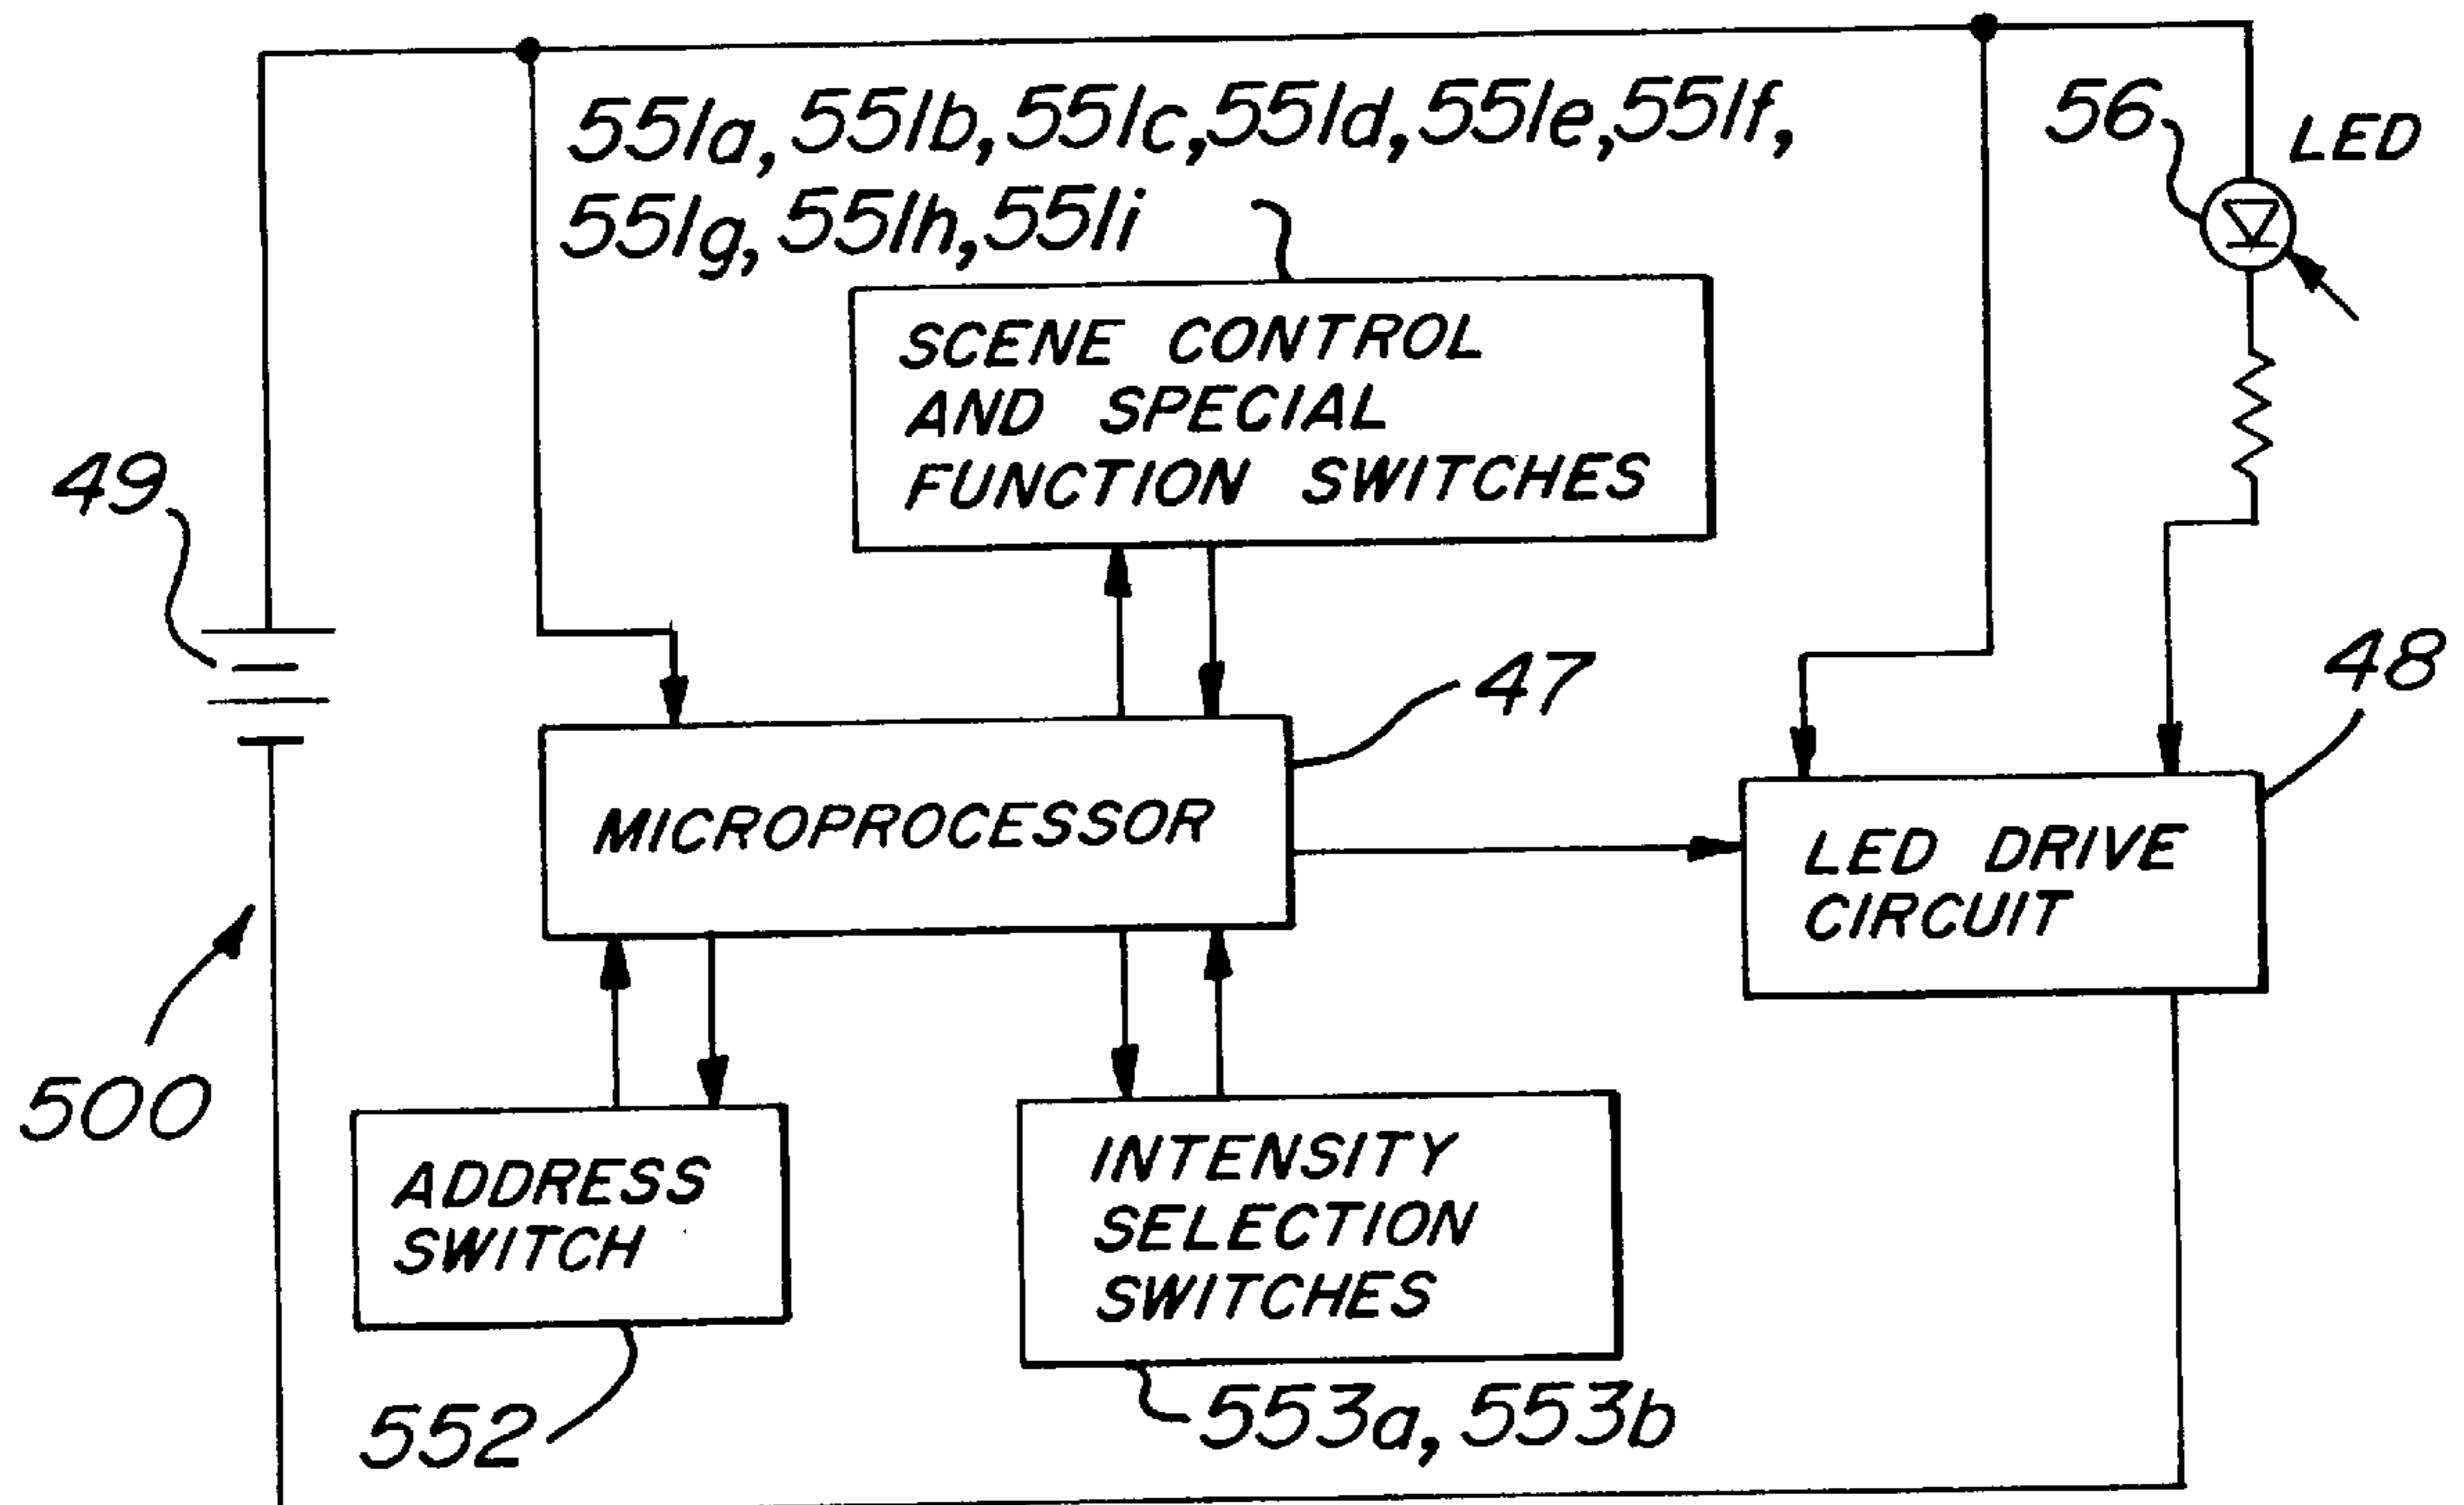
551a, 551b, 551c, 551d, 551e, 551f, 551g, 551h, 551i

SCENE CONTROL AND SPECIAL FUNCTION SWITCHES

56

LED

49

47

48

MICROPROCESSOR

LED DRIVE CIRCUIT

500

ADDRESS SWITCH

INTENSITY SELECTION SWITCHES

552

553a, 553b